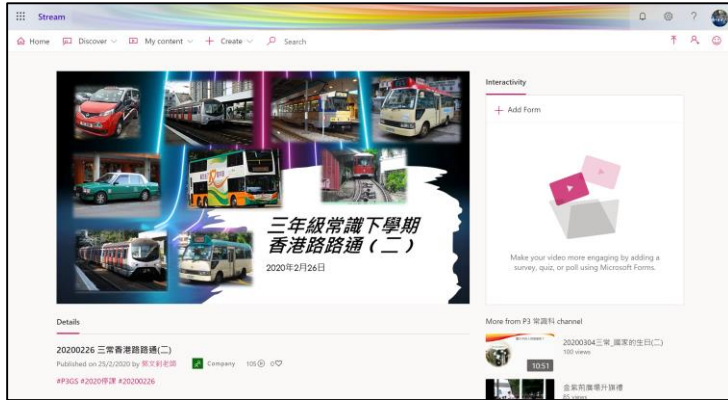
Stream

Home Discover My content + Create Search

三年級常識下學期
香港路路通（二）
2020年2月26日

Interactivity

+ Add Form

Make your video more engaging by adding a survey, quiz, or poll using Microsoft Forms.

Details

20200226 三常香港路路通(二)

Published on 25/2/2020 by 鄭文釗老師 Company 105 0

#P3GS #2020停課 #20200226

More from P3 常識科 channel

20200304三常_國家的生日(二)
100 views

10:51

金紫荊廣場升旗禮
85 views